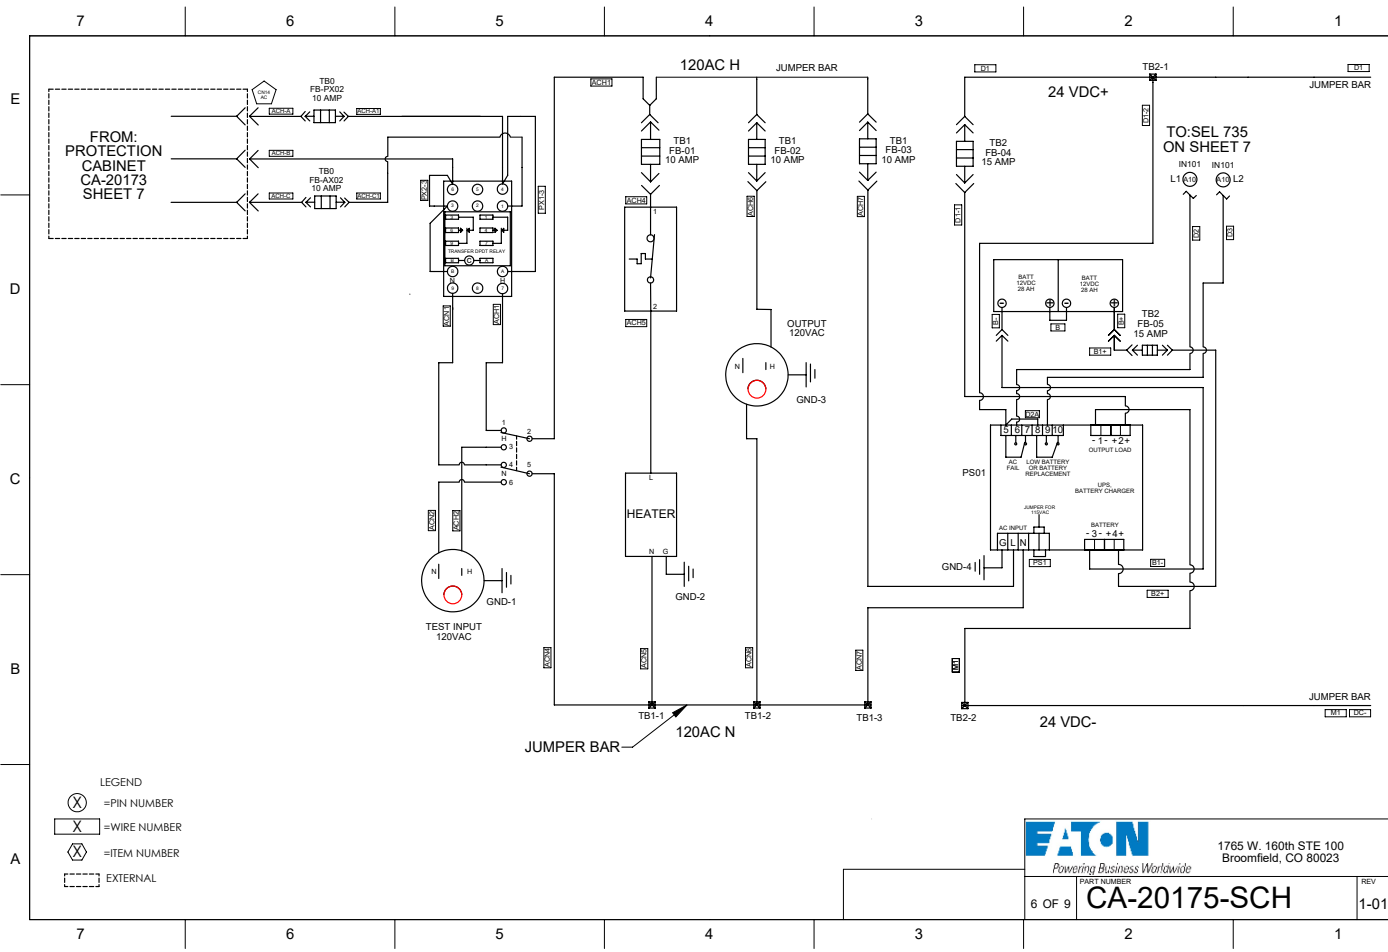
7 6 5 4 3 2 1

E

D

C

B

A

FROM: PROTECTION CABINET CA-20173 SHEET 7

CN16 AC

TB0 FB-PX02 10 AMP

ACH-A

ACH-A1

ACH-B

TB0 FB-AX02 10 AMP

ACH-C

ACH-C1

PX1-3

PX1-2

TRANSFER DPDT RELAY

ACN1

ACH3

ACH1

120AC H

JUMPER BAR

TB1 FB-01 10 AMP

TB1 FB-02 10 AMP

TB1 FB-03 10 AMP

ACH4

ACH5

ACH6

ACH7

1

2

HEATER

L

N G

GND-2

OUTPUT 120VAC

N H

GND-3

1 H 3

2

4 N 6

5

ACN2

ACH2

N H

GND-1

TEST INPUT 120VAC

ACN4

ACN5

ACN6

ACN7

TB1-1

TB1-2

TB1-3

120AC N

JUMPER BAR

D1

TB2-1

D1

JUMPER BAR

24 VDC+

D1-2

TB2 FB-04 15 AMP

D1-1

TO:SEL 735 ON SHEET 7

IN101 IN101

L1 A10 A10 L2

D2

D3

BATT 12VDC 28 AH

BATT 12VDC 28 AH

B

B-

B+

TB2 FB-05 15 AMP

B1+

D2A

5 6 7 8 9 10

- 1 - + 2 +

OUTPUT LOAD

AC FAIL

LOW BATTERY OR BATTERY REPLACEMENT

PS01

UPS, BATTERY CHARGER

JUMPER FOR 115VAC

AC INPUT

G L N

BATTERY

- 3 - + 4 +

GND-4

PS1

B1-

B2+

M1

TB2-2

24 VDC-

JUMPER BAR

M1 DC-

LEGEND

X =PIN NUMBER

X =WIRE NUMBER

X =ITEM NUMBER

EXTERNAL

EATON

Powering Business Worldwide

1765 W. 160th STE 100 Broomfield, CO 80023

6 OF 9

PART NUMBER

CA-20175-SCH

REV

1-01

7 6 5 4 3 2 1